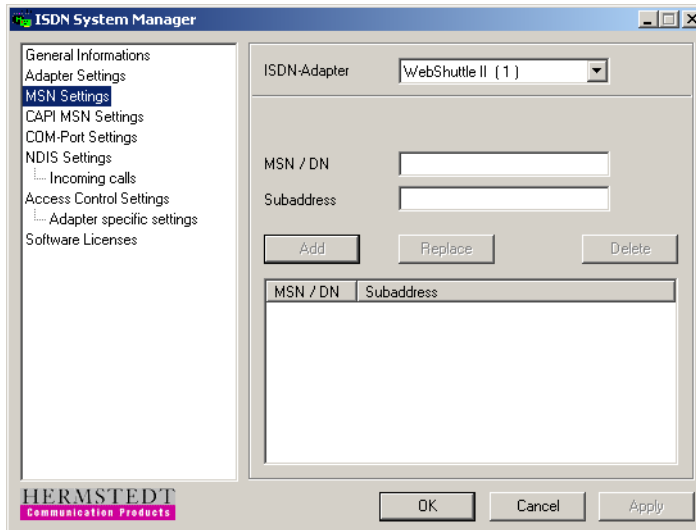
ISDN System Manager

General Informations
Adapter Settings
MSN Settings
CAPI MSN Settings
COM-Port Settings
NDIS Settings
Incoming calls
Access Control Settings
Adapter specific settings
Software Licenses

ISDN-Adapter WebShuttle II (1)

MSN / DN
Subaddress

Add Replace Delete

| MSN / DN | Subaddress |
|---|---|

HERMSTEDT
Communication Products

OK Cancel Apply